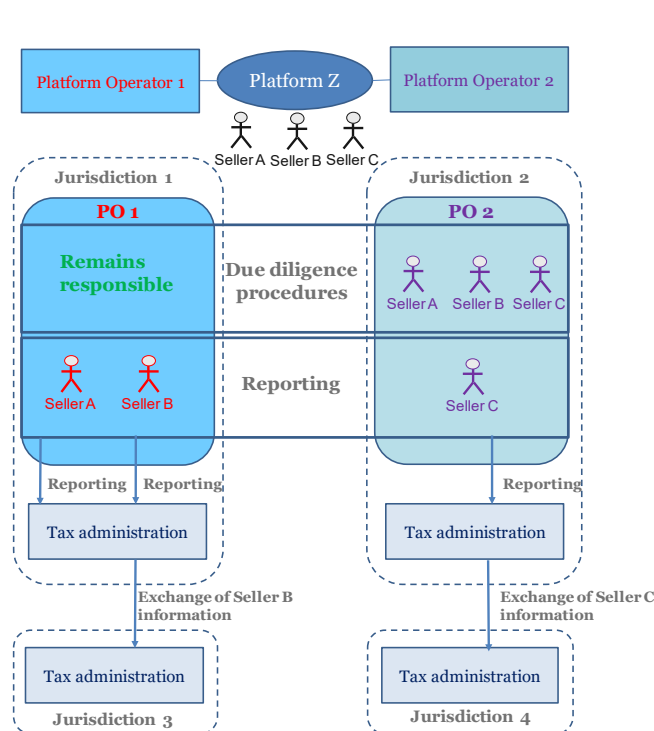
Platform Operator 1

Platform Z

Platform Operator 2

Seller A Seller B Seller C

Jurisdiction 1

Jurisdiction 2

PO 1

PO 2

Remains responsible

Due diligence procedures

Seller A Seller B Seller C

Seller A Seller B

Reporting

Seller C

Reporting Reporting

Reporting

Tax administration

Tax administration

Exchange of Seller B information

Exchange of Seller C information

Tax administration

Tax administration

Jurisdiction 3

Jurisdiction 4